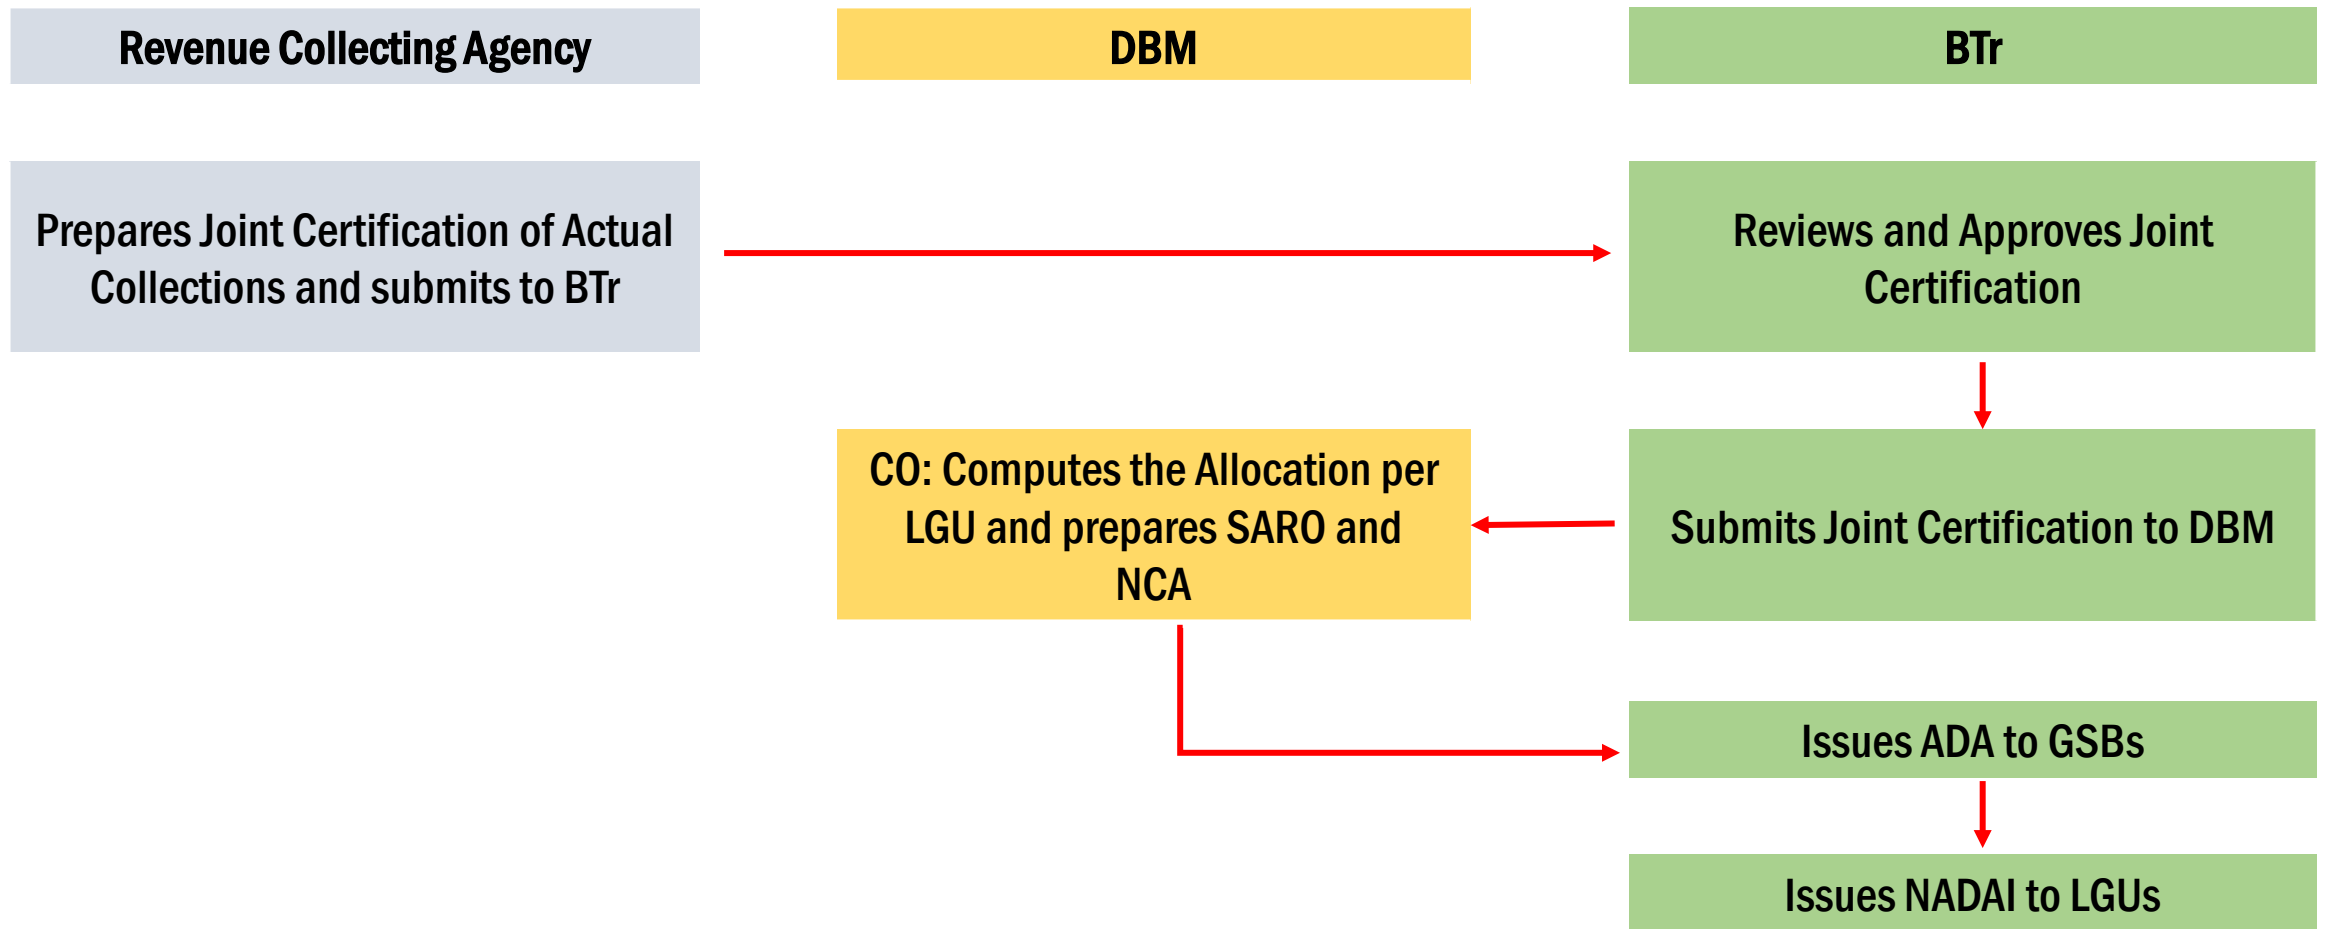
Revenue Collecting Agency

DBM

BTr

Prepares Joint Certification of Actual Collections and submits to BTr

Reviews and Approves Joint Certification

CO: Computes the Allocation per LGU and prepares SARO and NCA

Submits Joint Certification to DBM

Issues ADA to GSBs

Issues NADAI to LGUs